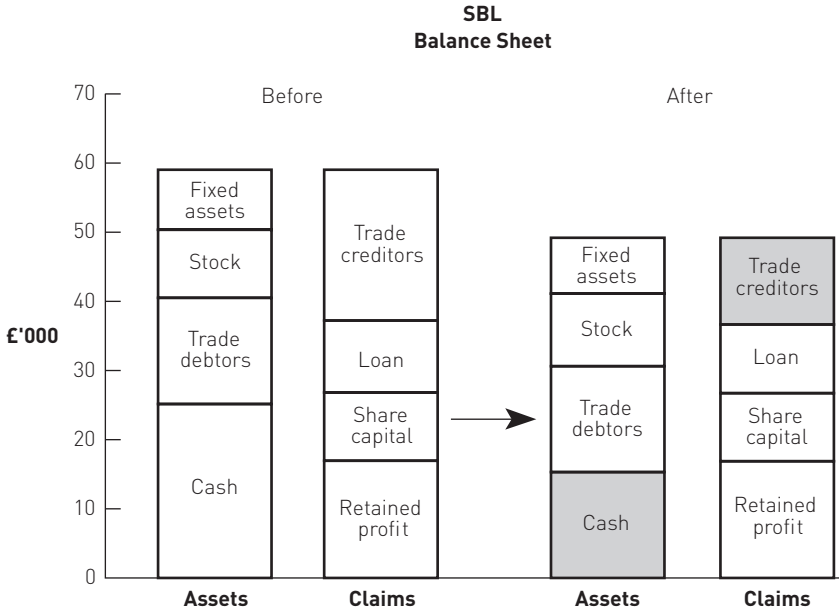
SBL
Balance Sheet

70
60
50
40
30
20
10
0

£'000

Before

Fixed assets
Stock
Trade debtors
Cash

Trade creditors
Loan
Share capital
Retained profit

Assets
Claims

After

Fixed assets
Stock
Trade debtors
Cash

Trade creditors
Loan
Share capital
Retained profit

Assets
Claims